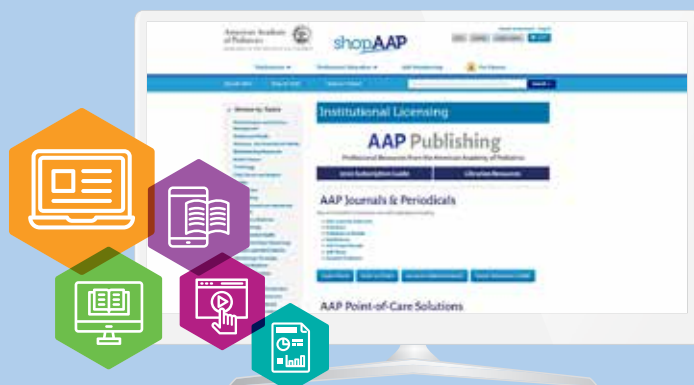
American Academy of Pediatrics

shopAAP

Institutional Licensing

AAP Publishing

Professional Resources from the American Academy of Pediatrics

AAP Journals & Periodicals

AAP Point-of-Care Solutions